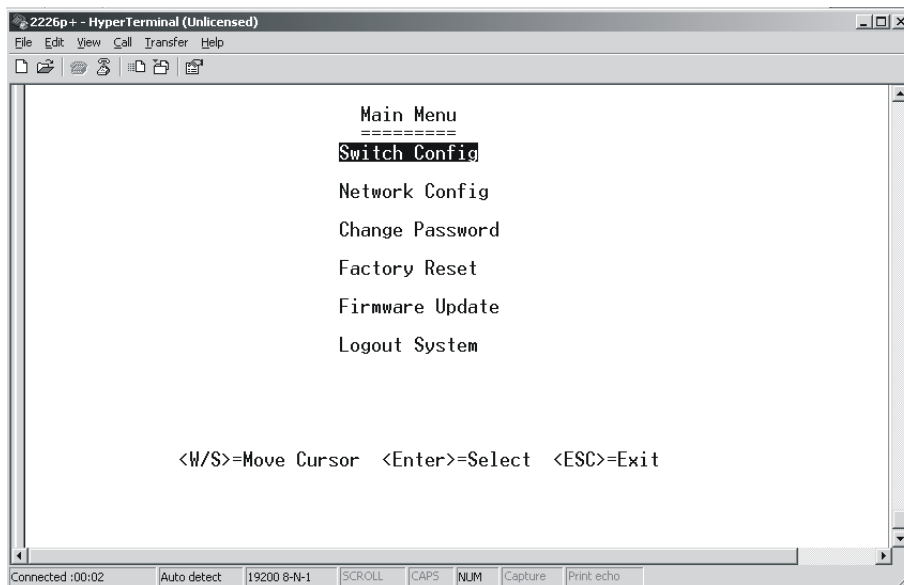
2226p+ - HyperTerminal (Unlicensed)

File Edit View Call Transfer Help

Main Menu
=========
Switch Config

Network Config

Change Password

Factory Reset

Firmware Update

Logout System

<W/S>=Move Cursor <Enter>=Select <ESC>=Exit

Connected :00:02 | Auto detect | 19200 8-N-1 | SCROLL | CAPS | NUM | Capture | Print echo